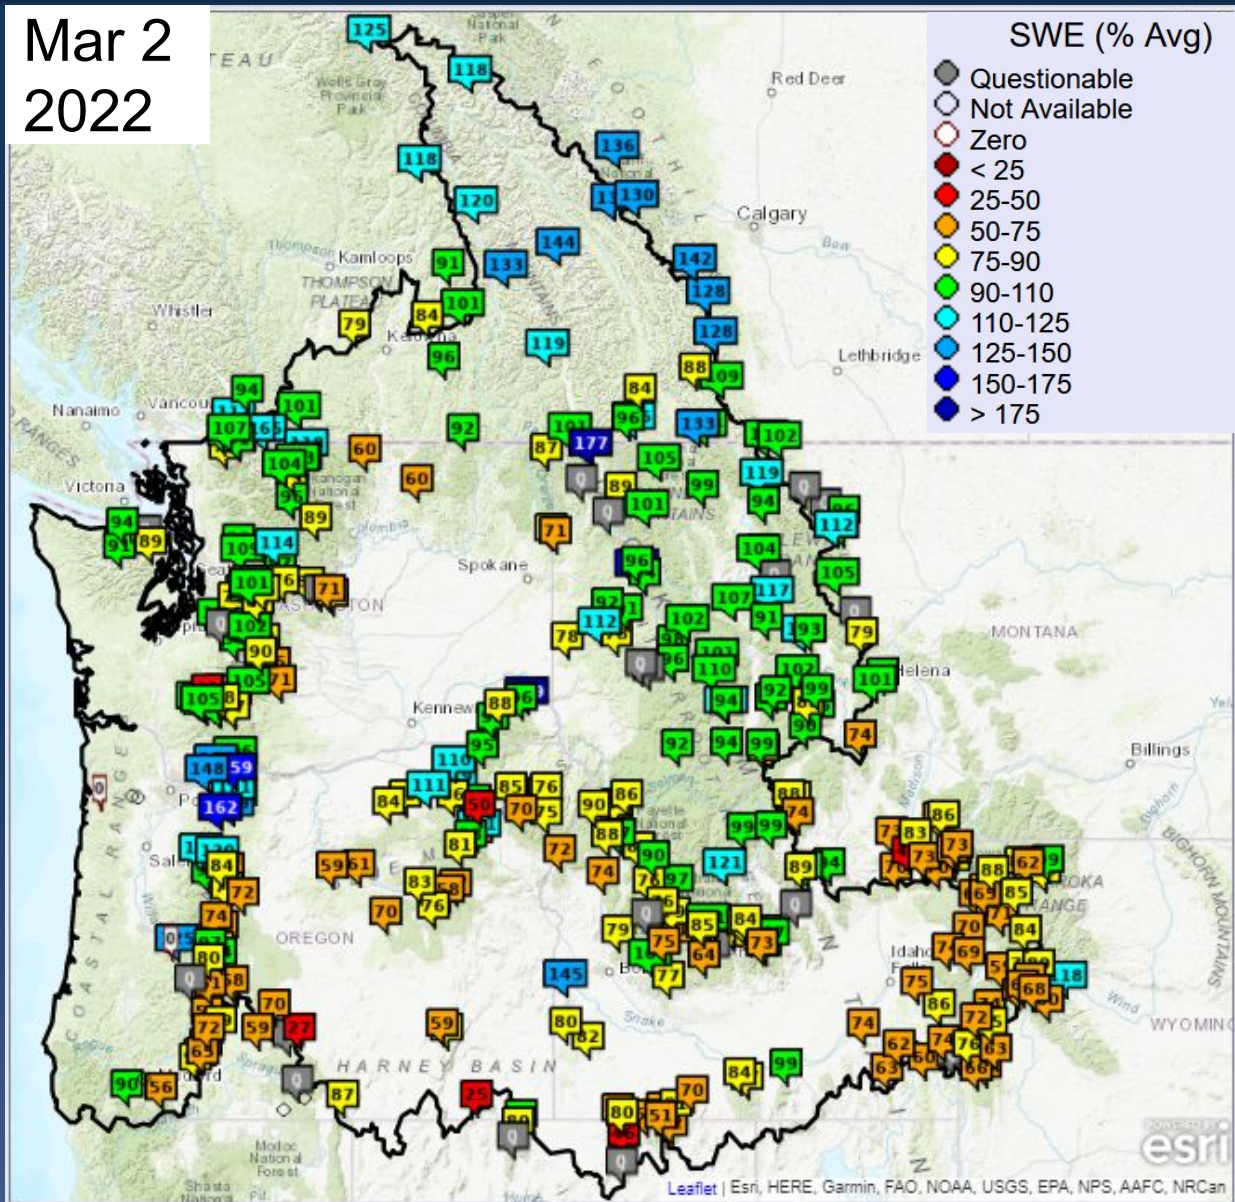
Mar 2
2022

SWE (% Avg)
Questionable
Not Available
Zero
< 25
25-50
50-75
75-90
90-110
110-125
125-150
150-175
> 175

125 118 118 120 136 130 144 133 142 128 128 91 101 84 79 96 119 88 109 84 96 133 102 94 101 107 165 60 92 87 177 104 60 105 99 119 89 101 94 112 89 94 91 89 114 71 104 96 101 71 78 112 107 117 102 91 93 105 79 101 102 90 71 105 110 94 92 99 101 74 105 88 95 92 94 99 148 59 162 110 111 84 50 85 76 70 75 90 86 88 81 88 74 83 73 86 72 74 121 99 99 89 62 88 84 59 61 90 97 72 83 76 70 74 85 84 79 75 64 73 80 77 145 70 69 84 75 86 68 18 72 70 59 27 59 80 62 74 63 62 60 74 76 68 90 56 87 25 84 99 80 51 70

Red Deer
Calgary
Bow
Lethbridge
Kamloops
THOMPSON PLATEAU
Whistler
Nanaimo
Vancou
Victoria
Spokane
Kennew
Helena
MONTANA
Billings
OREGON
HARNEY BASIN
Idaho
WYOMIN
BIGHORN MOUNTAINS
Wells Gray Provincial Park
Modoc National Forest
Shasta
Snake
Wind
Madison
Leaflet | Esri, HERE, Garmin, FAO, NOAA, USGS, EPA, NPS, AAFC, NRCan
esri